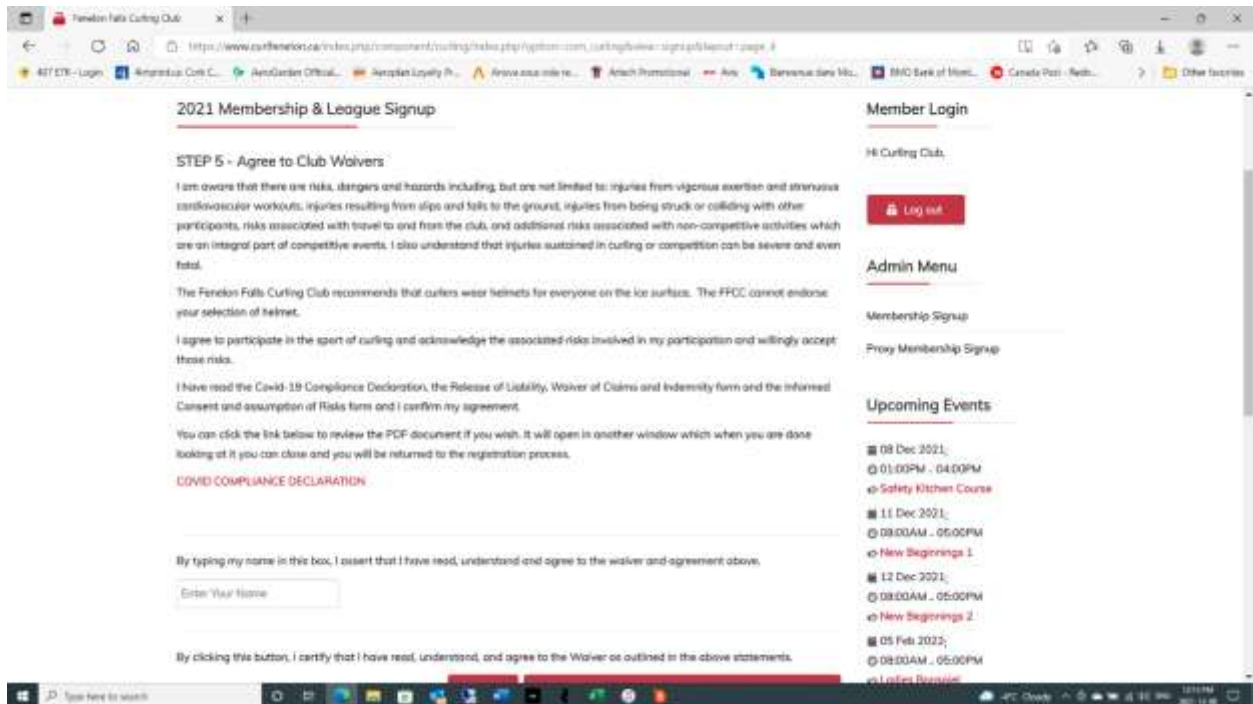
Fenelon Falls Curling Club

https://www.curlfenelon.ca/index.php/component/curling/index.php?option=com_curling&view=signup&layout=page_4

407 ETR - Login | Ameriprise Cont C... | AeroGarden Official... | Aeroplan Loyalty P... | Aroma sous vide re... | Artech Promotional | Avis | Bienvenue dans Mo... | BMO Bank of Mont... | Canada Post - Redir... | Other favorites

2021 Membership & League Signup

STEP 5 - Agree to Club Waivers

I am aware that there are risks, dangers and hazards including, but are not limited to: injuries from vigorous exertion and strenuous cardiovascular workouts, injuries resulting from slips and falls to the ground, injuries from being struck or colliding with other participants, risks associated with travel to and from the club, and additional risks associated with non-competitive activities which are an integral part of competitive events. I also understand that injuries sustained in curling or competition can be severe and even fatal.

The Fenelon Falls Curling Club recommends that curlers wear helmets for everyone on the ice surface. The FFCC cannot endorse your selection of helmet.

I agree to participate in the sport of curling and acknowledge the associated risks involved in my participation and willingly accept those risks.

I have read the Covid-19 Compliance Declaration, the Release of Liability, Waiver of Claims and Indemnity form and the Informed Consent and assumption of Risks form and I confirm my agreement.

You can click the link below to review the PDF document if you wish. It will open in another window which when you are done looking at it you can close and you will be returned to the registration process.

COVID COMPLIANCE DECLARATION

By typing my name in this box, I assert that I have read, understand and agree to the waiver and agreement above.

Enter Your Name

By clicking this button, I certify that I have read, understand, and agree to the Waiver as outlined in the above statements.

Member Login

Hi Curling Club,

Log out

Admin Menu

Membership Signup

Proxy Membership Signup

Upcoming Events

08 Dec 2021,
01:00PM - 04:00PM
Safety Kitchen Course

11 Dec 2021,
08:00AM - 05:00PM
New Beginnings 1

12 Dec 2021,
08:00AM - 05:00PM
New Beginnings 2

05 Feb 2022,
08:00AM - 05:00PM
Ladies Bonspiel

Type here to search

4°C Cloudy

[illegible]